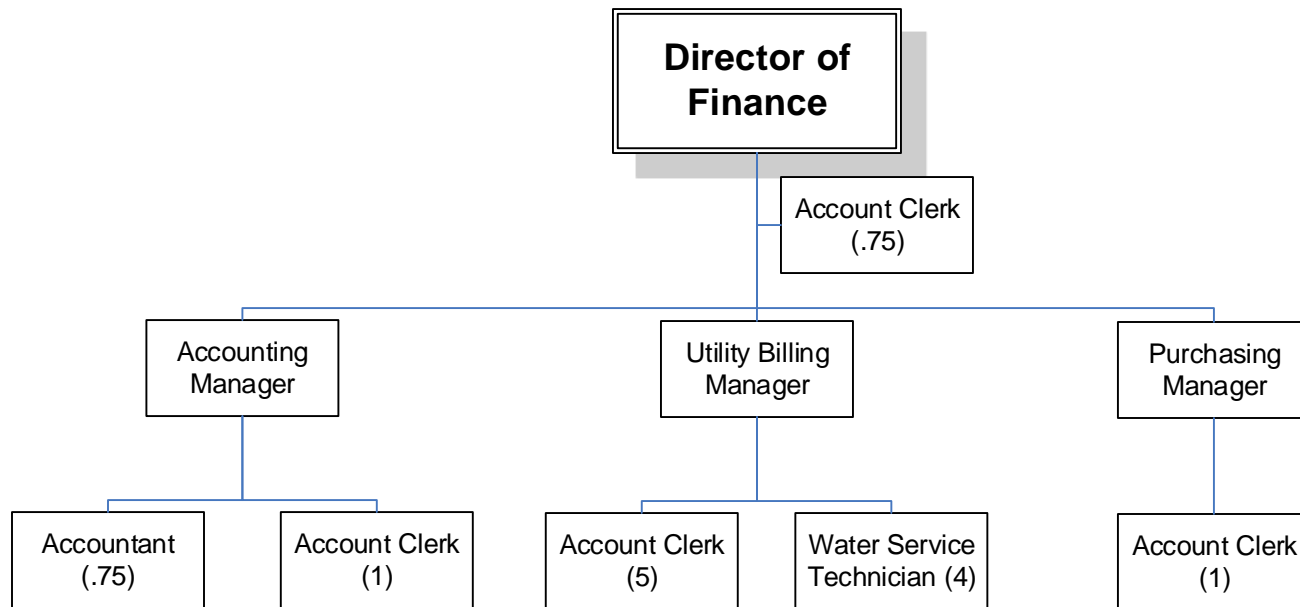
Director of Finance

Account Clerk (.75)

Accounting Manager

Utility Billing Manager

Purchasing Manager

Accountant (.75)

Account Clerk (1)

Account Clerk (5)

Water Service Technician (4)

Account Clerk (1)